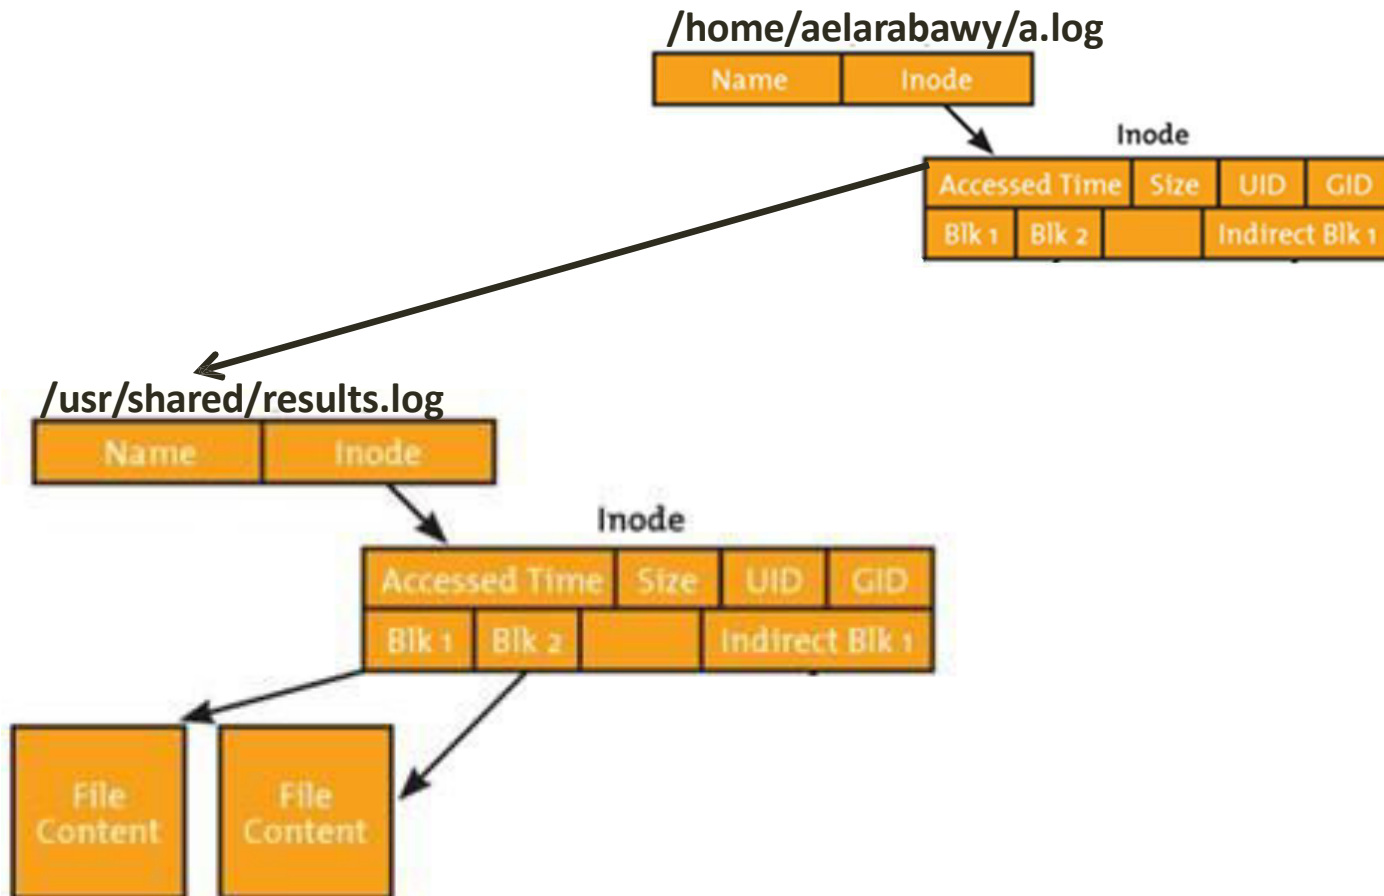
/home/aelarabawy/a.log

| Name | Inode |
|---|---|

Inode

| Accessed Time | Size | UID | GID |
|---|---|---|---|
| Blk 1 | Blk 2 | | Indirect Blk 1 |

/usr/shared/results.log

| Name | Inode |
|---|---|

Inode

| Accessed Time | Size | UID | GID |
|---|---|---|---|
| Blk 1 | Blk 2 | | Indirect Blk 1 |

File Content

File Content